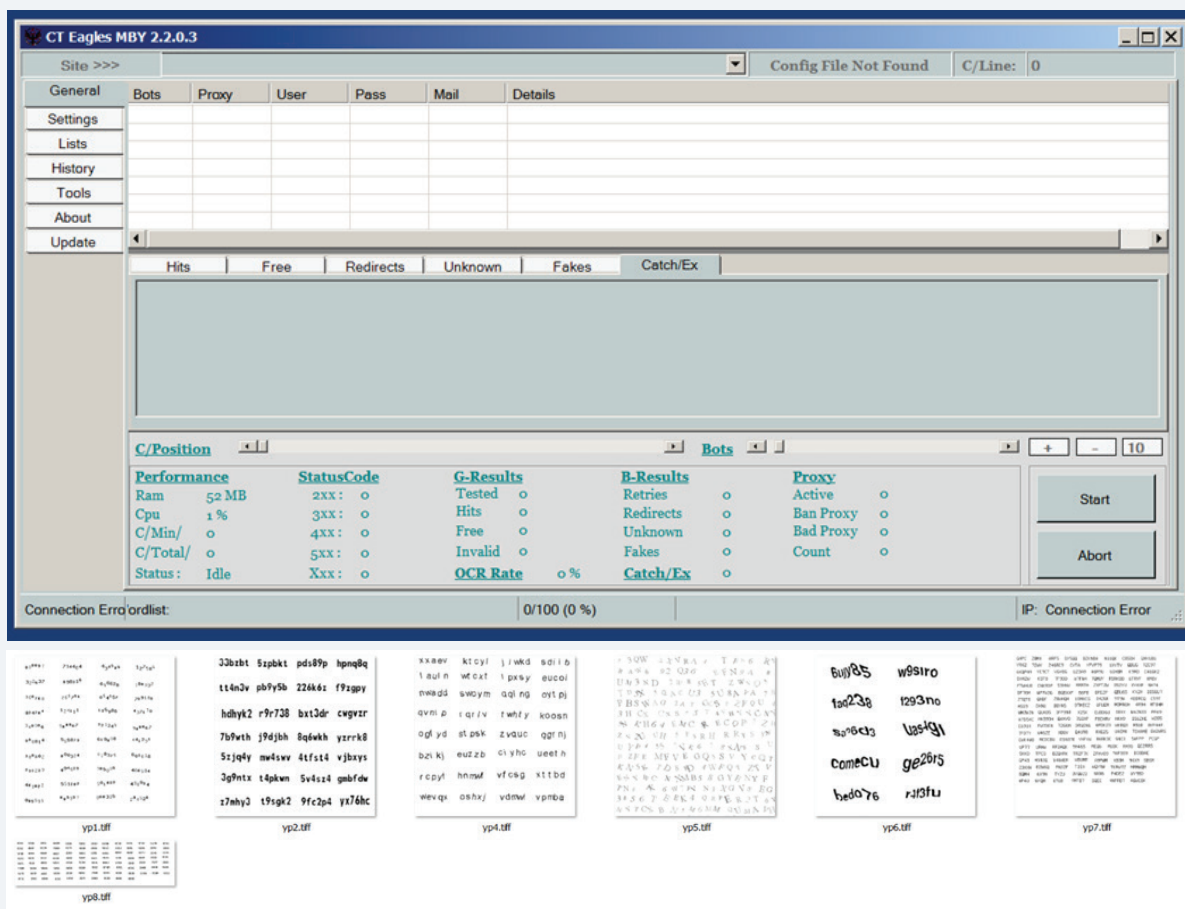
CT Eagles MBY 2.2.0.3

Site >>>

Config File Not Found

C/Line: 0

General

Settings

Lists

History

Tools

About

Update

| Bots | Proxy | User | Pass | Mail | Details |
|---|---|---|---|---|---|

Hits | Free | Redirects | Unknown | Fakes | Catch/Ex

C/Position

Bots

+ - 10

Performance
Ram 52 MB
Cpu 1 %
C/Min/ 0
C/Total/ 0
Status: Idle

StatusCode
2xx: 0
3xx: 0
4xx: 0
5xx: 0
Xxx: 0

G-Results
Tested 0
Hits 0
Free 0
Invalid 0
OCR Rate 0 %

B-Results
Retries 0
Redirects 0
Unknown 0
Fakes 0
Catch/Ex 0

Proxy
Active 0
Ban Proxy 0
Bad Proxy 0
Count 0

Start

Abort

Connection Erro ordlist:

0/100 (0 %)

IP: Connection Error

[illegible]

yp1.tiff

33bzbt 5zpbkt pds89p hpnq8q
tt4n3v pb9y5b 226k6z f9zgpy
hdhyk2 r9r738 bxt3dr cwgvzr
7b9wth j9djbh 8q6wkh yzrrk8
5zjq4y mw4swv 4tfst4 vjbxys
3g9ntx t4pkwn 5v4sz4 gmbfdw
z7mhy3 t9sgk2 9fc2p4 yx76hc

yp2.tiff

xxaev ktcyl jiwkd sdiib
laufn wtcxf lpxsy eucoi
nwadd swoym qqlng oytpj
qvnip iqriv twhty koosn
ogfyd stpsk zvquc qgrnj
bzikj euzzb ciyhc ueeth
rcpyt hnmwf vfcsg xttbd
wevqx oshxj vdmwl vpmba

yp4.tiff

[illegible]

yp5.tiff

6uy85 w9siro
fad238 t293no
sa6cl3 uas4gl
comecu ge26r5
bedo76 rd3fu

yp6.tiff

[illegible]

yp7.tiff

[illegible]

yp8.tiff